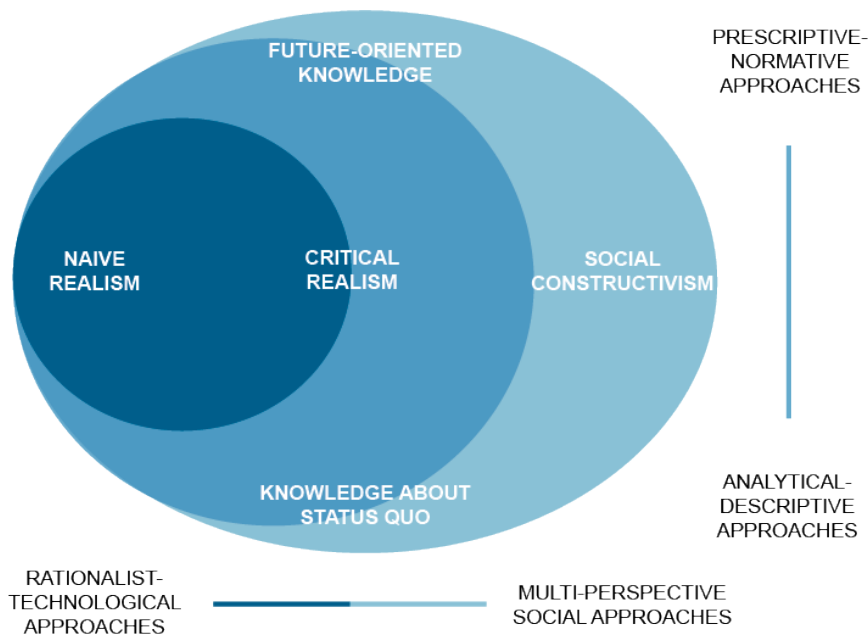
FUTURE-ORIENTED KNOWLEDGE

NAIVE REALISM

CRITICAL REALISM

SOCIAL CONSTRUCTIVISM

KNOWLEDGE ABOUT STATUS QUO

PRESCRIPTIVE-NORMATIVE APPROACHES

ANALYTICAL-DESCRIPTIVE APPROACHES

RATIONALIST-TECHNOLOGICAL APPROACHES

MULTI-PERSPECTIVE SOCIAL APPROACHES